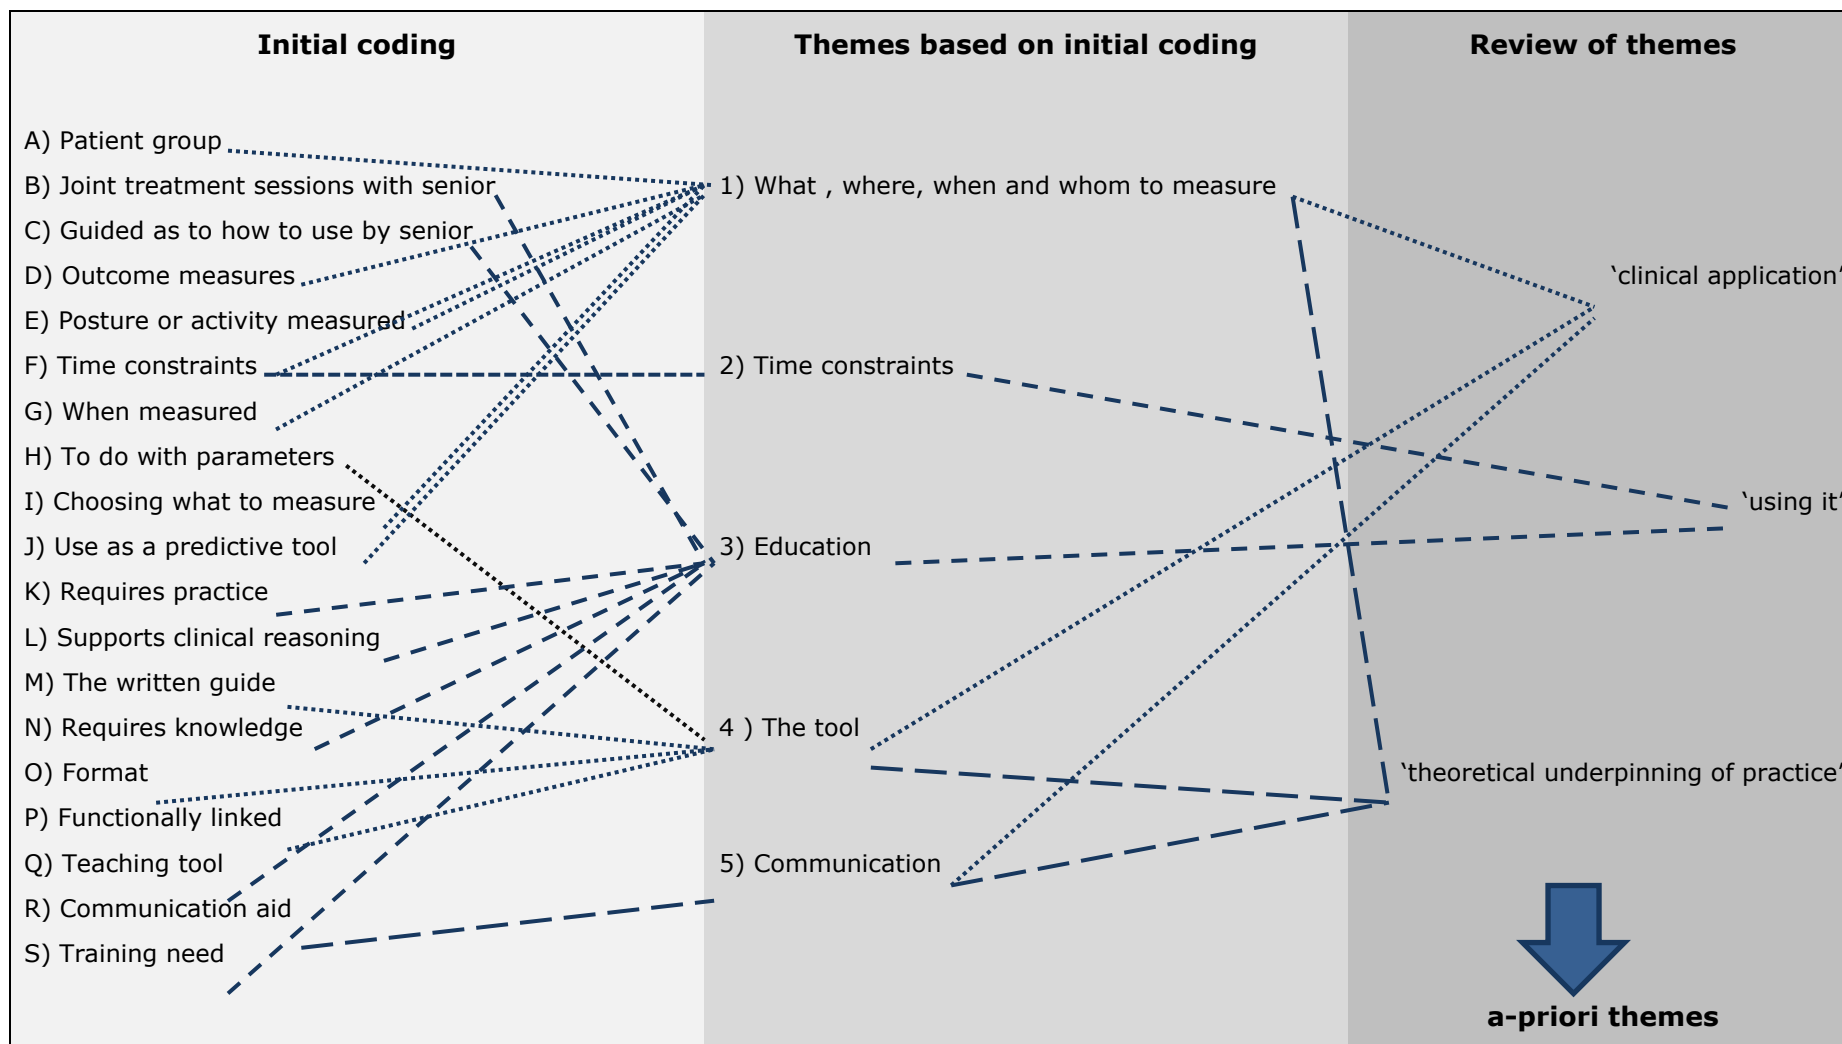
Initial coding

Themes based on initial coding

Review of themes

A) Patient group
B) Joint treatment sessions with senior
C) Guided as to how to use by senior
D) Outcome measures
E) Posture or activity measured
F) Time constraints
G) When measured
H) To do with parameters
I) Choosing what to measure
J) Use as a predictive tool
K) Requires practice
L) Supports clinical reasoning
M) The written guide
N) Requires knowledge
O) Format
P) Functionally linked
Q) Teaching tool
R) Communication aid
S) Training need

1) What , where, when and whom to measure
2) Time constraints
3) Education
4 ) The tool
5) Communication

'clinical application'
'using it'
'theoretical underpinning of practice'

a-priori themes